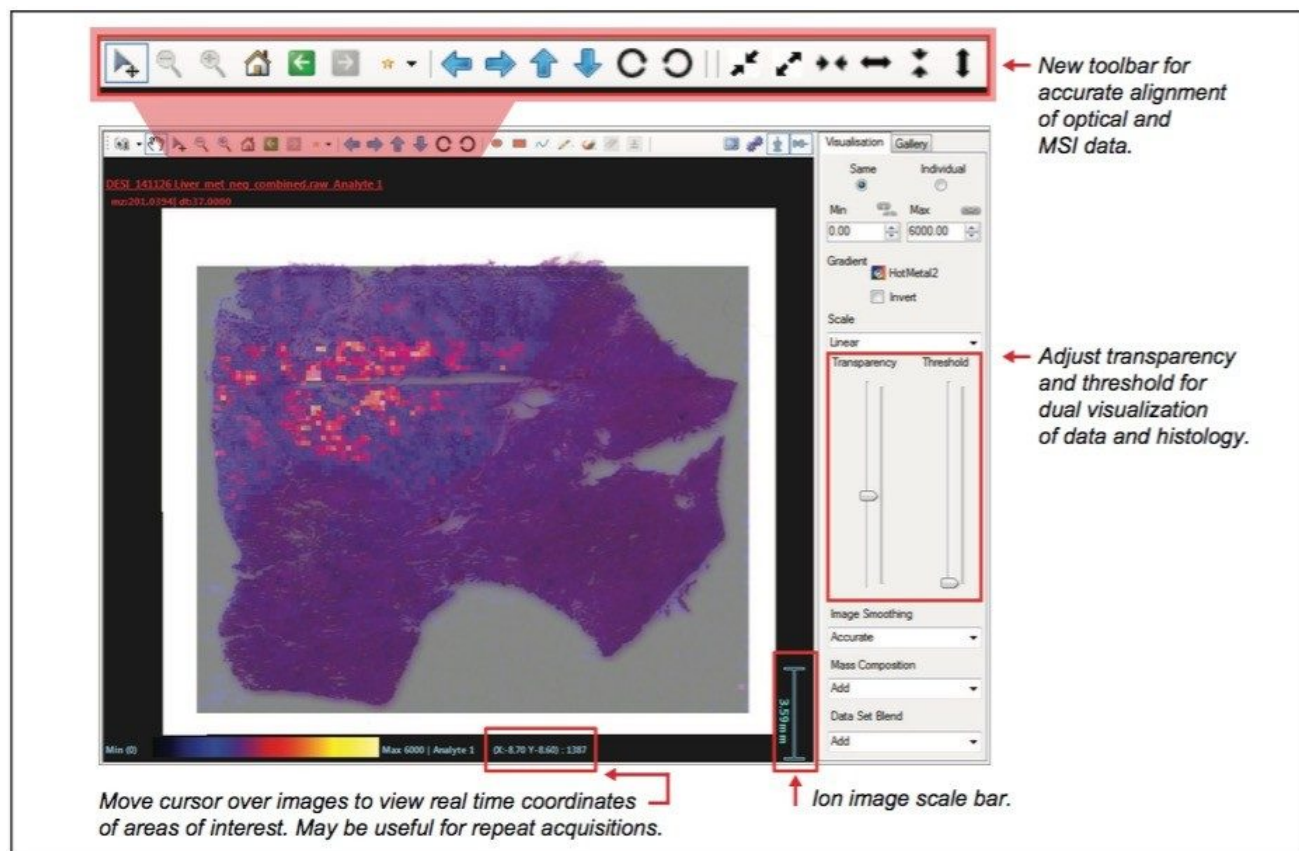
New toolbar for accurate alignment of optical and MSI data.

DESI_141126 Liver_met_neg_combined.raw Analyte 1
mz:201.0394| db:37.0000

Visualisation | Gallery

Same
Individual

Min
Max

0.00
6000.00

Gradient
HotMetal2
Invert

Scale
Linear

Transparency
Threshold

Adjust transparency and threshold for dual visualization of data and histology.

Image Smoothing
Accurate

Mass Composition
Add

Data Set Blend
Add

3.59mm

Min (0)
Max 6000 | Analyte 1
(X:-8.70 Y:-8.60) : 1387

Move cursor over images to view real time coordinates of areas of interest. May be useful for repeat acquisitions.

Ion image scale bar.